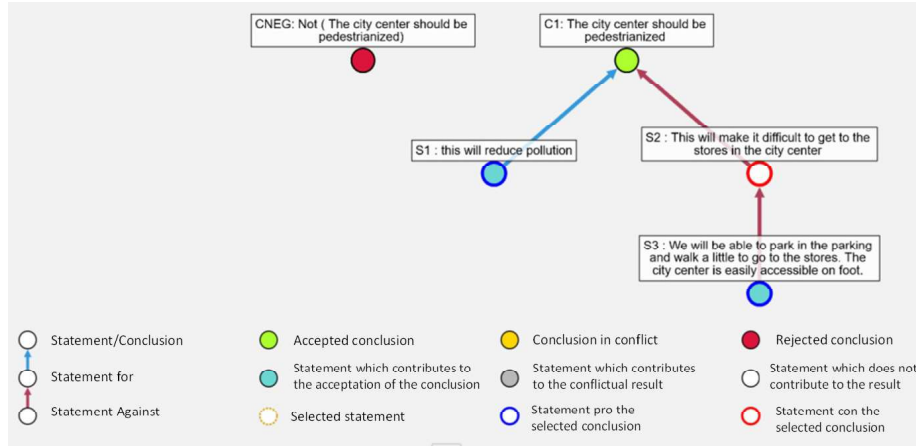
CNEG: Not ( The city center should be pedestrianized)

C1: The city center should be pedestrianized

S1 : this will reduce pollution

S2 : This will make it difficult to get to the stores in the city center

S3 : We will be able to park in the parking and walk a little to go to the stores. The city center is easily accessible on foot.

Statement/Conclusion

Statement for

Statement Against

Accepted conclusion

Statement which contributes to the acceptation of the conclusion

Selected statement

Conclusion in conflict

Statement which contributes to the conflictual result

Statement pro the selected conclusion

Rejected conclusion

Statement which does not contribute to the result

Statement con the selected conclusion